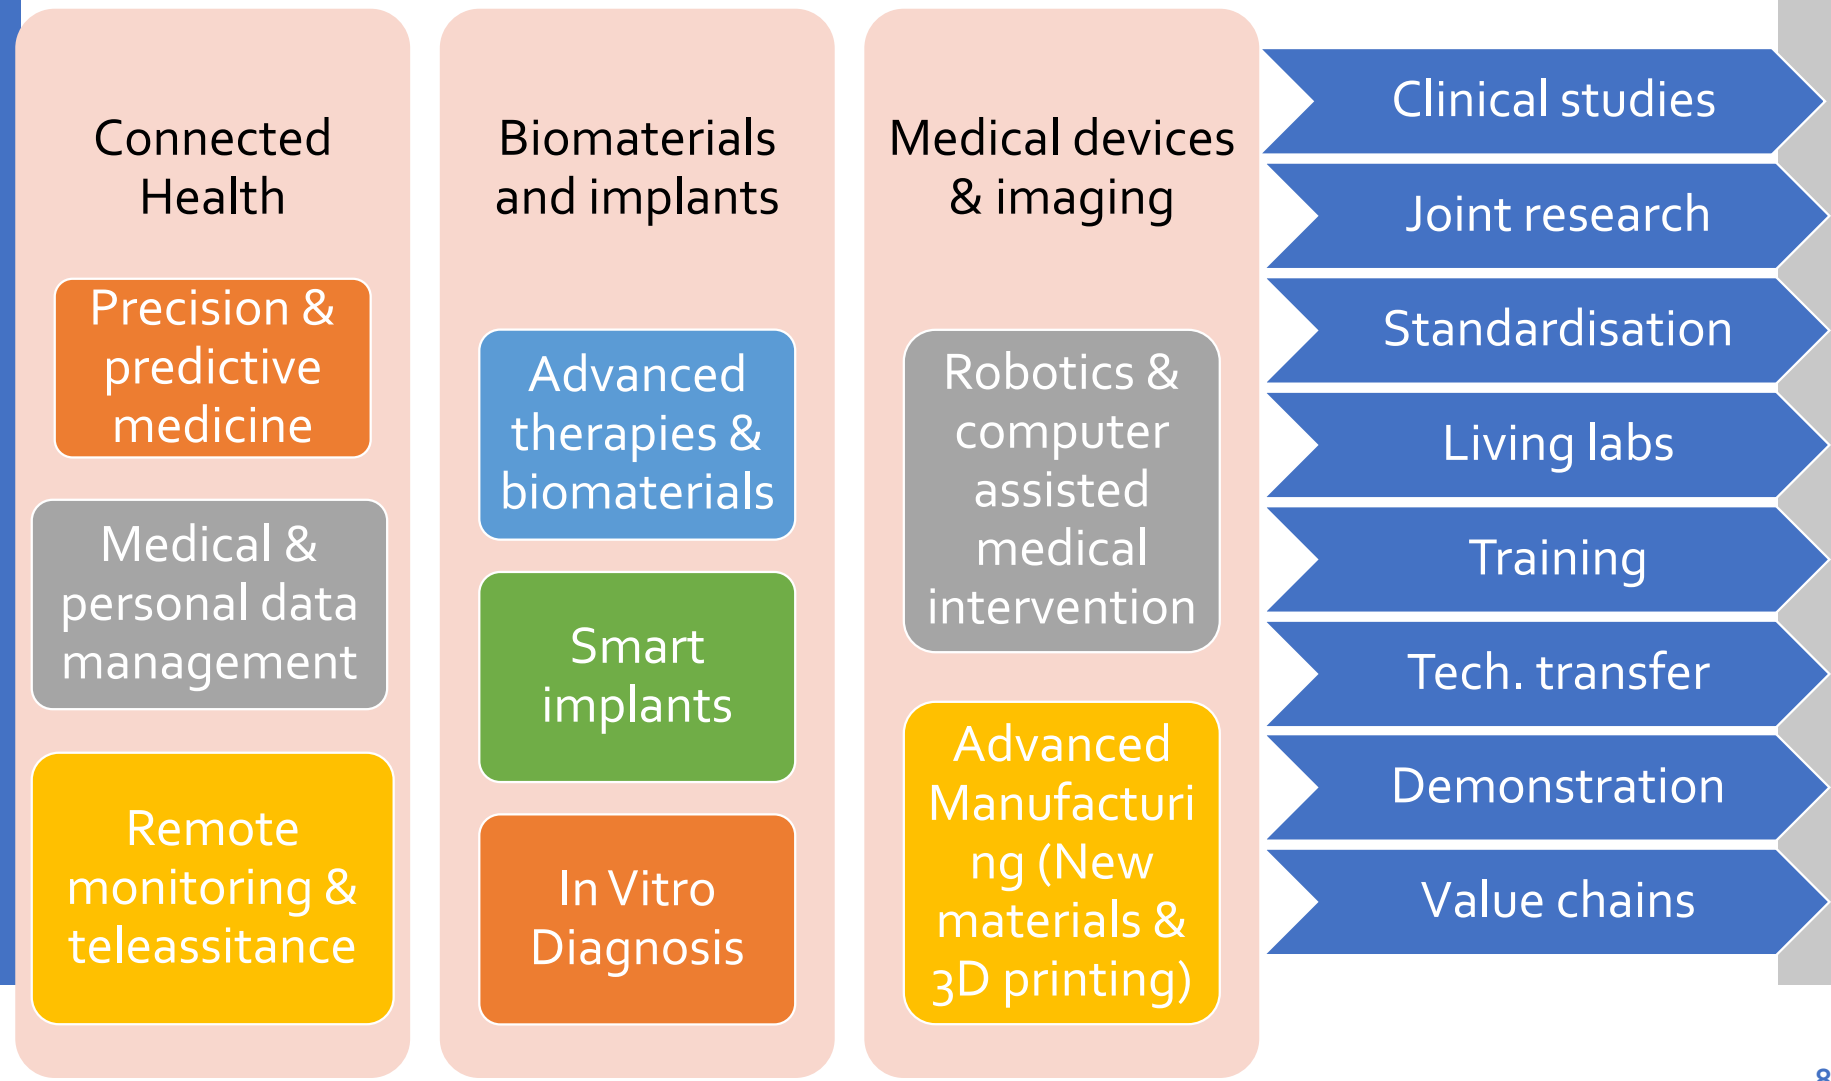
Connected Health

Precision & predictive medicine

Medical & personal data management

Remote monitoring & teleassitance

Biomaterials and implants

Advanced therapies & biomaterials

Smart implants

In Vitro Diagnosis

Medical devices & imaging

Robotics & computer assisted medical intervention

Advanced Manufacturing (New materials & 3D printing)

Clinical studies

Joint research

Standardisation

Living labs

Training

Tech. transfer

Demonstration

Value chains

8